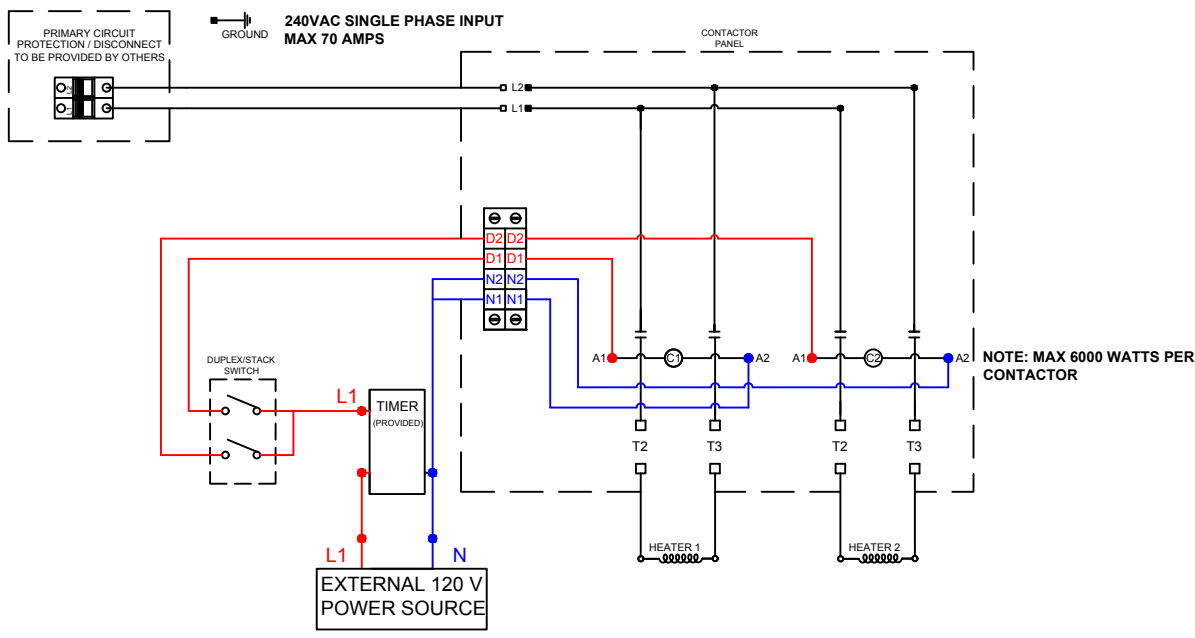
PRIMARY CIRCUIT PROTECTION / DISCONNECT TO BE PROVIDED BY OTHERS

GROUND

240VAC SINGLE PHASE INPUT
MAX 70 AMPS

CONTACTOR PANEL

L2
L1

D2 D2
D1 D1
N2 N2
N1 N1

DUPLEX/STACK SWITCH

L1

TIMER
(PROVIDED)

A1 C1 A2 A1 C2 A2

NOTE: MAX 6000 WATTS PER CONTACTOR

T2 T3 T2 T3

HEATER 1
HEATER 2

L1
N

EXTERNAL 120 V
POWER SOURCE